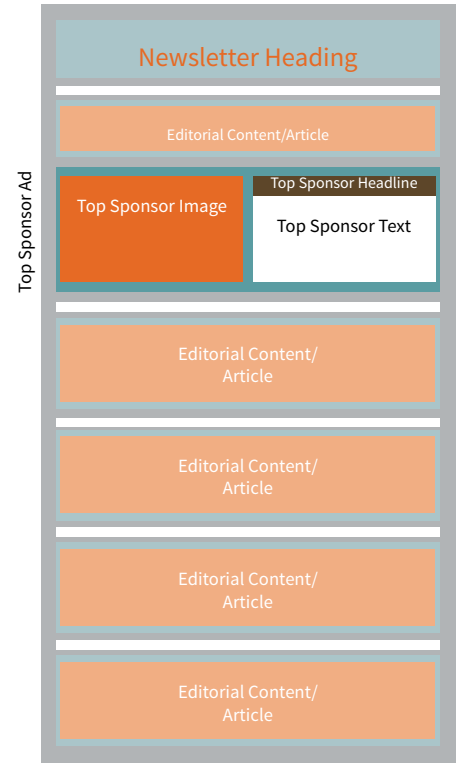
Top Sponsor Ad

Newsletter Heading

Editorial Content/Article

Top Sponsor Image

Top Sponsor Headline

Top Sponsor Text

Editorial Content/ Article

Editorial Content/ Article

Editorial Content/ Article

Editorial Content/ Article